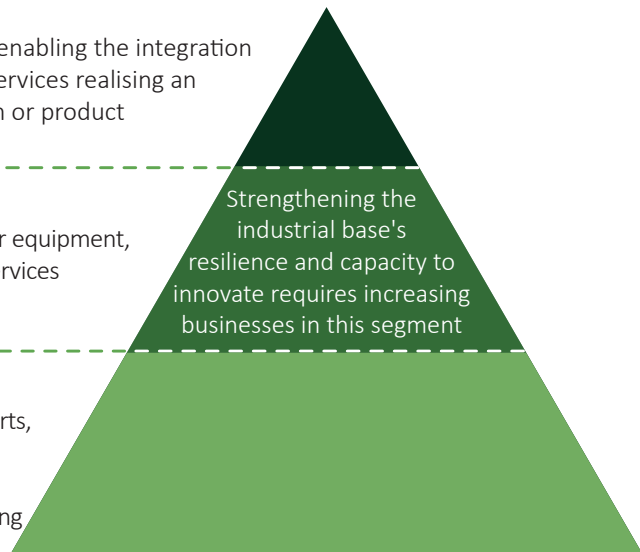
enabling the integration
ervices realising an
n or product

r equipment,
rvices

Strengthening the industrial base's resilience and capacity to innovate requires increasing businesses in this segment

rts,

ng